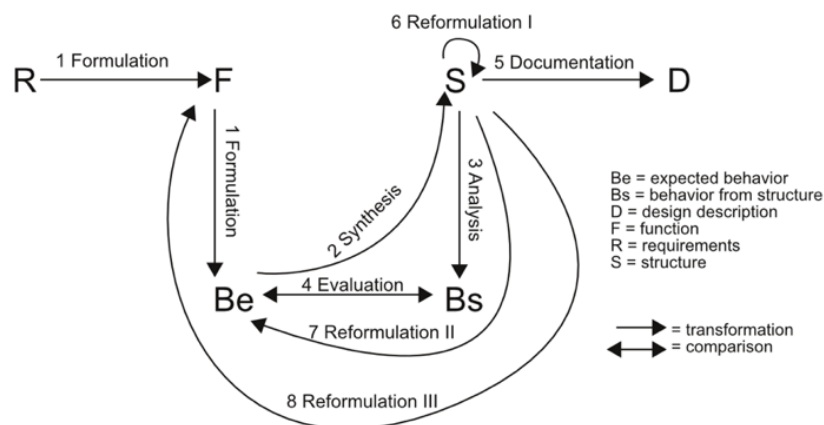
6 Reformulation I

R 1 Formulation F

S 5 Documentation D

1 Formulation

2 Synthesis

3 Analysis

Be 4 Evaluation Bs

7 Reformulation II

8 Reformulation III

Be = expected behavior
Bs = behavior from structure
D = design description
F = function
R = requirements
S = structure

= transformation
= comparison